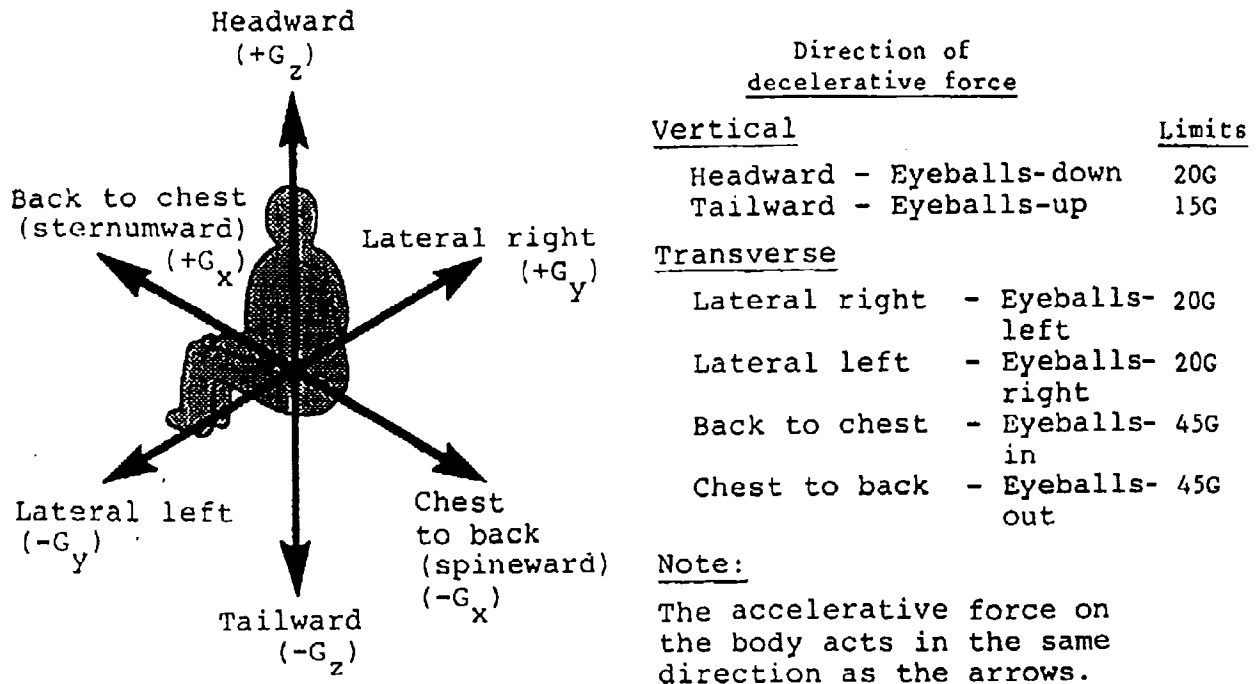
Headward $(+G_z)$

Back to chest (sternumward) $(+G_x)$

Lateral right $(+G_y)$

Lateral left $(-G_y)$

Chest to back (spineward) $(-G_x)$

Tailward $(-G_z)$

Direction of decelerative force

| Vertical | Limits |
|---|---|
| Headward - Eyeballs-down | 20G |
| Tailward - Eyeballs-up | 15G |

Transverse

| | | |
|---|---|---|
| Lateral right | - Eyeballs-left | 20G |
| Lateral left | - Eyeballs-right | 20G |
| Back to chest | - Eyeballs-in | 45G |
| Chest to back | - Eyeballs-out | 45G |

Note:

The accelerative force on the body acts in the same direction as the arrows.